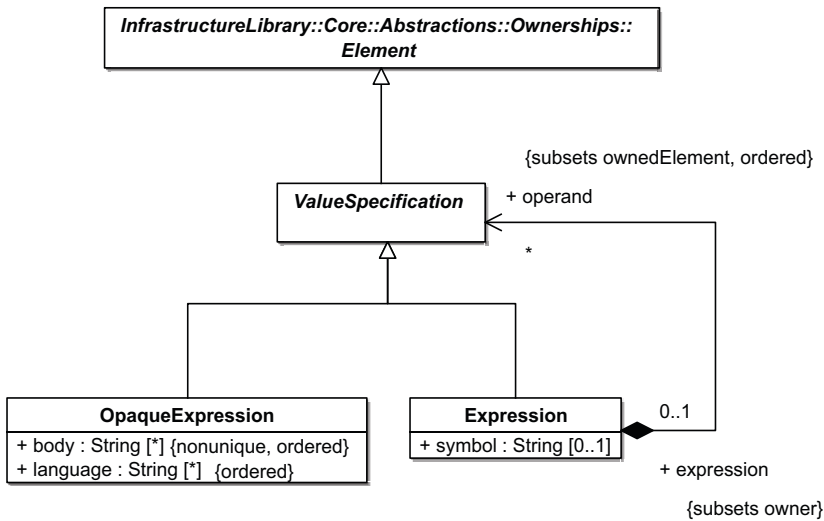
InfrastructureLibrary::Core::Abstractions::Ownerships::Element

{subsets ownedElement, ordered}

+ operand

ValueSpecification

*

OpaqueExpression

+ body : String [*] {nonunique, ordered}
+ language : String [*] {ordered}

Expression

+ symbol : String [0..1]

0..1

+ expression

{subsets owner}